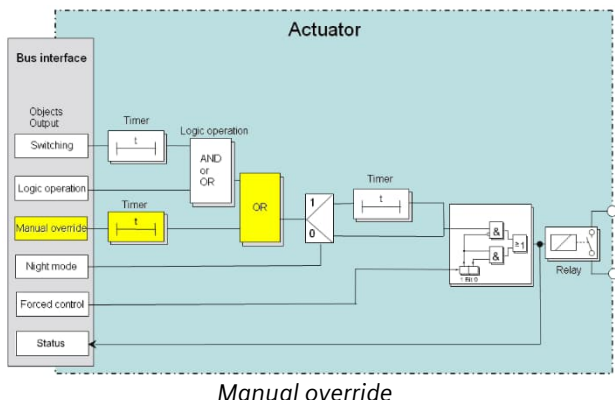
Actuator

Bus interface

Objects
Output

Switching

Logic operation

Manual override

Night mode

Forced control

Status

Timer

t

Logic operation

AND
or
OR

Timer

t

OR

1

0

Timer

t

&

&

≥1

Bit 0

Relay

Manual override